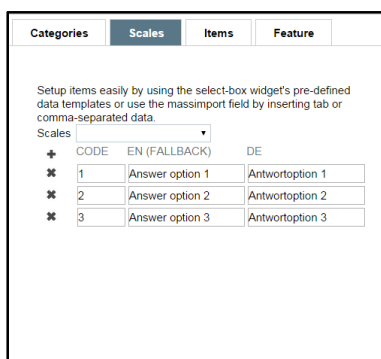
Categories | Scales | Items | Feature

Setup items easily by using the select-box widget's pre-defined data templates or use the massimport field by inserting tab or comma-separated data.

Scales ▾

| + | CODE | EN (FALLBACK) | DE |
|---|---|---|---|
| ✖ | 1 | Answer option 1 | Antwortoption 1 |
| ✖ | 2 | Answer option 2 | Antwortoption 2 |
| ✖ | 3 | Answer option 3 | Antwortoption 3 |